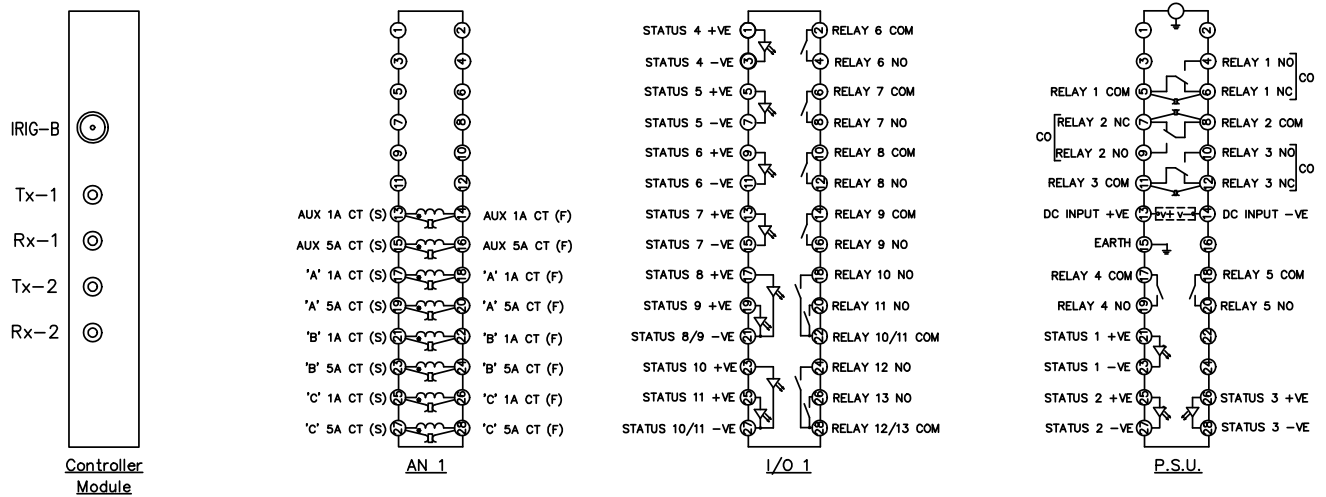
IRIG-B
Tx-1
Rx-1
Tx-2
Rx-2
Controller Module

1 2
3 4
5 6
7 8
9 10
11 12
AUX 1A CT (S) 13 14 AUX 1A CT (F)
AUX 5A CT (S) 15 16 AUX 5A CT (F)
'A' 1A CT (S) 17 18 'A' 1A CT (F)
'A' 5A CT (S) 19 20 'A' 5A CT (F)
'B' 1A CT (S) 21 22 'B' 1A CT (F)
'B' 5A CT (S) 23 24 'B' 5A CT (F)
'C' 1A CT (S) 25 26 'C' 1A CT (F)
'C' 5A CT (S) 27 28 'C' 5A CT (F)
AN 1

STATUS 4 +VE 1 2 RELAY 6 COM
STATUS 4 -VE 3 4 RELAY 6 NO
STATUS 5 +VE 5 6 RELAY 7 COM
STATUS 5 -VE 7 8 RELAY 7 NO
STATUS 6 +VE 9 10 RELAY 8 COM
STATUS 6 -VE 11 12 RELAY 8 NO
STATUS 7 +VE 13 14 RELAY 9 COM
STATUS 7 -VE 15 16 RELAY 9 NO
STATUS 8 +VE 17 18 RELAY 10 NO
STATUS 9 +VE 19 20 RELAY 11 NO
STATUS 8/9 -VE 21 22 RELAY 10/11 COM
STATUS 10 +VE 23 24 RELAY 12 NO
STATUS 11 +VE 25 26 RELAY 13 NO
STATUS 10/11 -VE 27 28 RELAY 12/13 COM
I/O 1

1 2
3 4 RELAY 1 NO
RELAY 1 COM 5 6 RELAY 1 NC
CO
CO
RELAY 2 NC 7 8 RELAY 2 COM
RELAY 2 NO 9 10 RELAY 3 NO
CO
RELAY 3 COM 11 12 RELAY 3 NC
DC INPUT +VE 13 +V -V 14 DC INPUT -VE
EARTH 15 16
RELAY 4 COM 17 18 RELAY 5 COM
RELAY 4 NO 19 20 RELAY 5 NO
STATUS 1 +VE 21 22
STATUS 1 -VE 23 24
STATUS 2 +VE 25 26 STATUS 3 +VE
STATUS 2 -VE 27 28 STATUS 3 -VE
P.S.U.